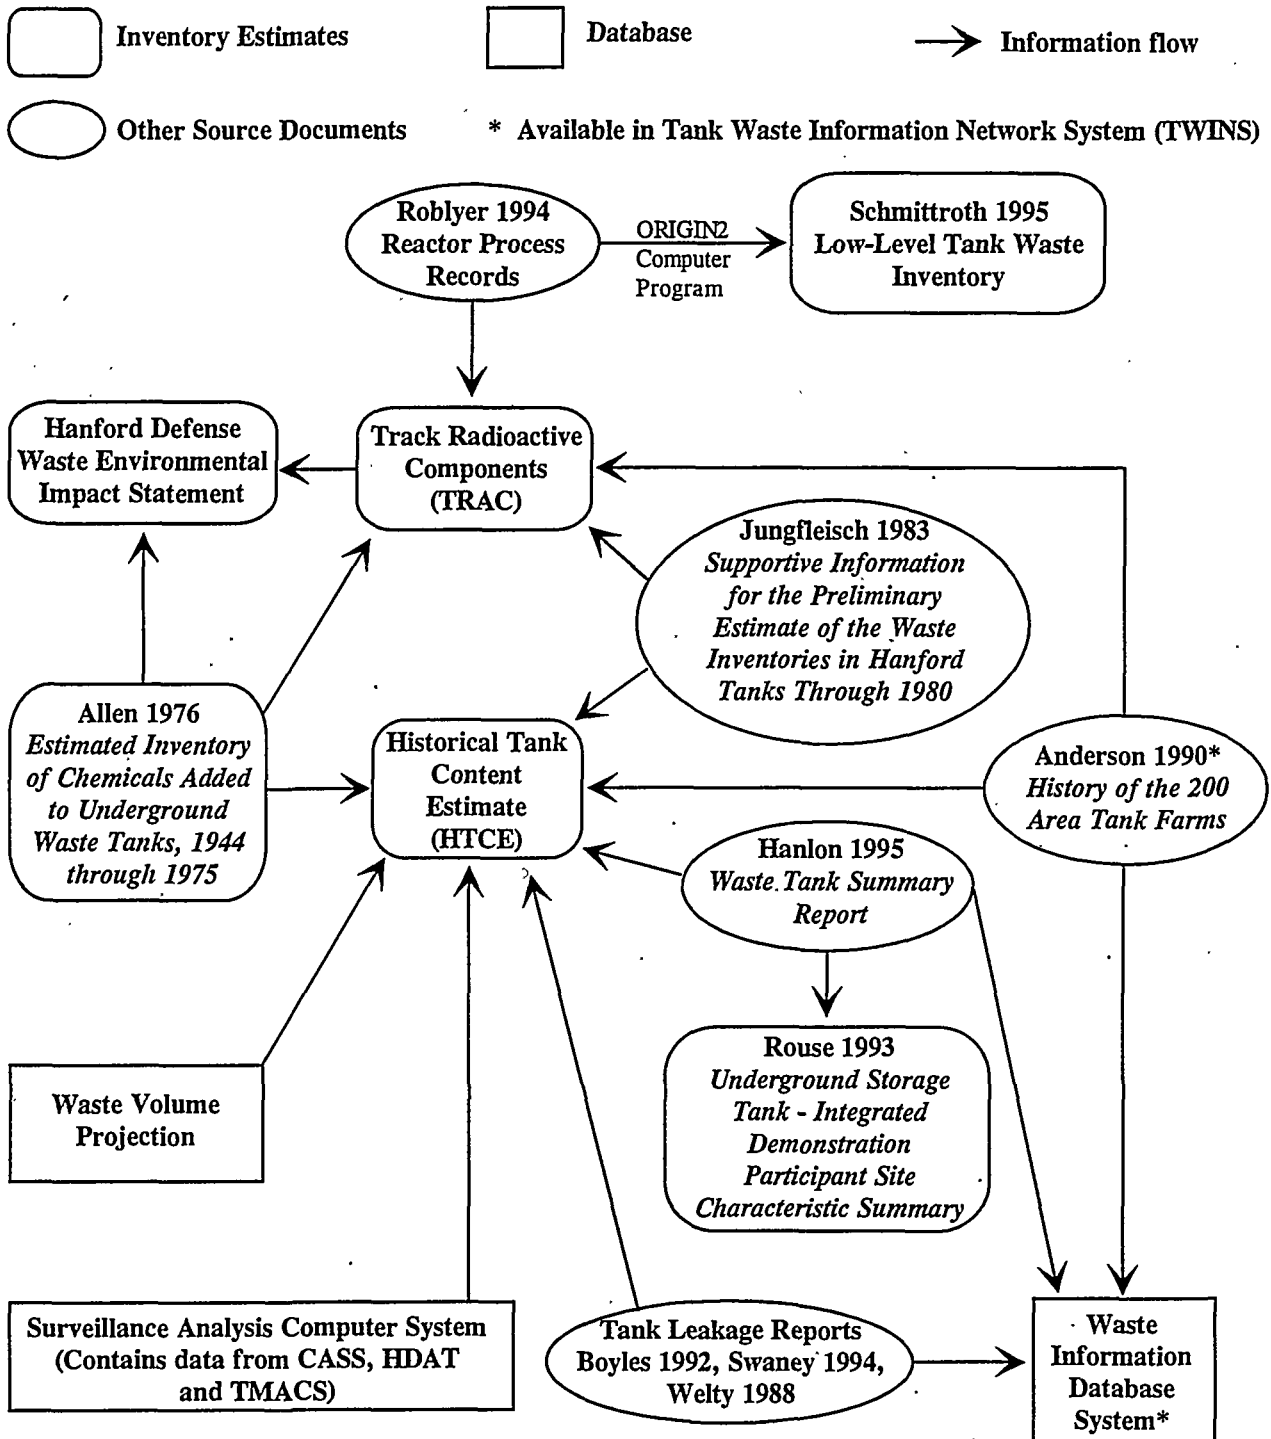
Inventory Estimates

Database

Information flow

Other Source Documents

* Available in Tank Waste Information Network System (TWINS)

Roblyer 1994
Reactor Process
Records

ORIGIN2
Computer
Program

Schmittroth 1995
Low-Level Tank Waste
Inventory

Hanford Defense
Waste Environmental
Impact Statement

Track Radioactive
Components
(TRAC)

Jungfleisch 1983
*Supportive Information for the Preliminary Estimate of the Waste Inventories in Hanford Tanks Through 1980*

Allen 1976
*Estimated Inventory of Chemicals Added to Underground Waste Tanks, 1944 through 1975*

Historical Tank
Content
Estimate
(HTCE)

Anderson 1990*
*History of the 200 Area Tank Farms*

Hanlon 1995
*Waste Tank Summary Report*

Rouse 1993
*Underground Storage Tank - Integrated Demonstration Participant Site Characteristic Summary*

Waste Volume
Projection

Surveillance Analysis Computer System
(Contains data from CASS, HDAT
and TMACS)

Tank Leakage Reports
Boyles 1992, Swaney 1994,
Welty 1988

Waste
Information
Database
System*